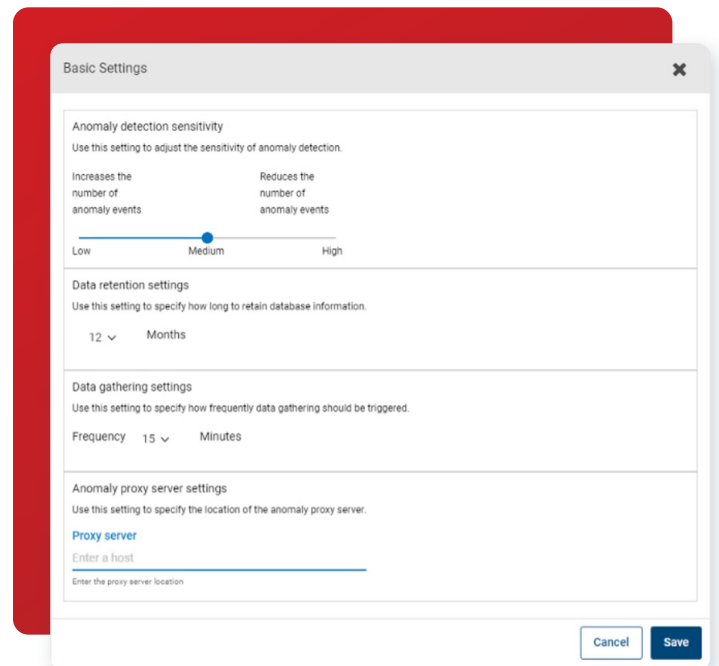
Basic Settings

Anomaly detection sensitivity

Use this setting to adjust the sensitivity of anomaly detection.

Increases the number of anomaly events

Reduces the number of anomaly events

Low

Medium

High

Data retention settings

Use this setting to specify how long to retain database information.

12

Months

Data gathering settings

Use this setting to specify how frequently data gathering should be triggered.

Frequency

15

Minutes

Anomaly proxy server settings

Use this setting to specify the location of the anomaly proxy server.

Proxy server

Enter a host

Enter the proxy server location

Cancel

Save